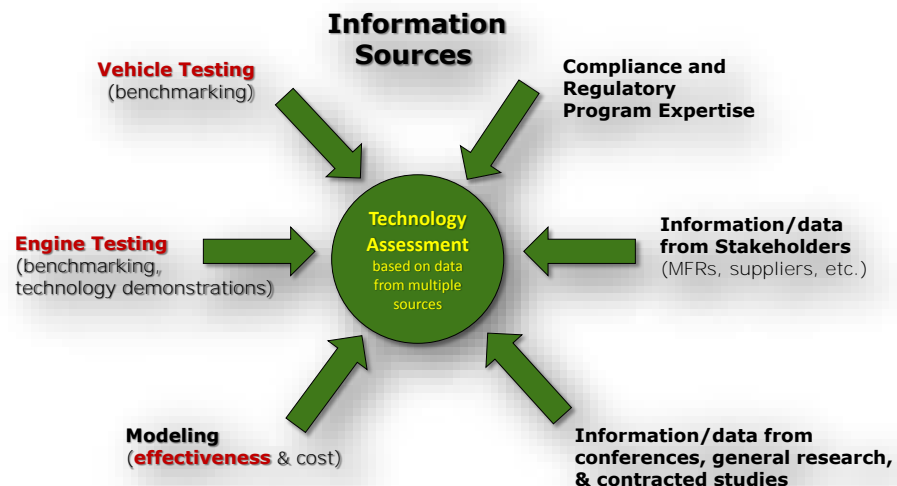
Information Sources

Vehicle Testing
(benchmarking)

Compliance and Regulatory Program Expertise

Engine Testing
(benchmarking, technology demonstrations)

Technology Assessment
based on data from multiple sources

Information/data from Stakeholders
(MFRs, suppliers, etc.)

Modeling
(effectiveness & cost)

Information/data from conferences, general research, & contracted studies